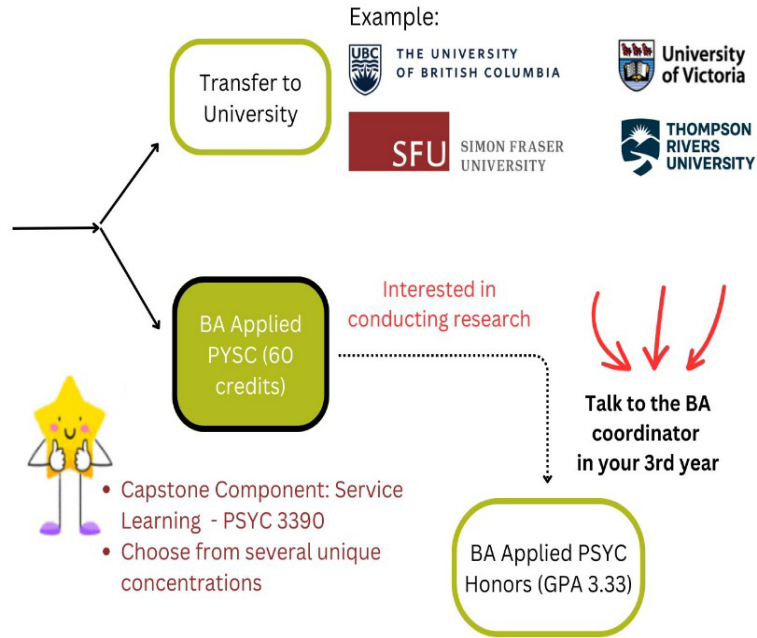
Example:

Transfer to University

UBC THE UNIVERSITY OF BRITISH COLUMBIA

University of Victoria

SFU SIMON FRASER UNIVERSITY

THOMPSON RIVERS UNIVERSITY

BA Applied PYSC (60 credits)

Interested in conducting research

Talk to the BA coordinator in your 3rd year

• Capstone Component: Service Learning - PSYC 3390
• Choose from several unique concentrations

BA Applied PSYC Honors (GPA 3.33)